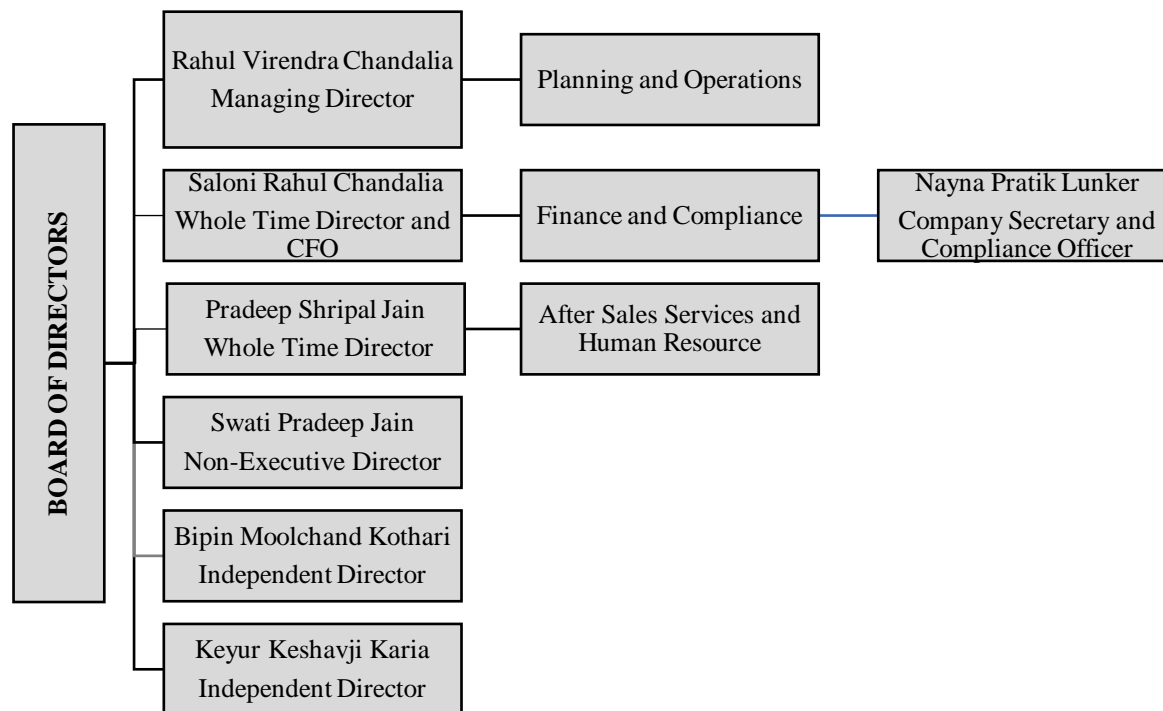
BOARD OF DIRECTORS

Rahul Virendra Chandalia
Managing Director

Planning and Operations

Saloni Rahul Chandalia
Whole Time Director and CFO

Finance and Compliance

Nayna Pratik Lunker
Company Secretary and Compliance Officer

Pradeep Shripal Jain
Whole Time Director

After Sales Services and Human Resource

Swati Pradeep Jain
Non-Executive Director

Bipin Moolchand Kothari
Independent Director

Keyur Keshavji Karia
Independent Director